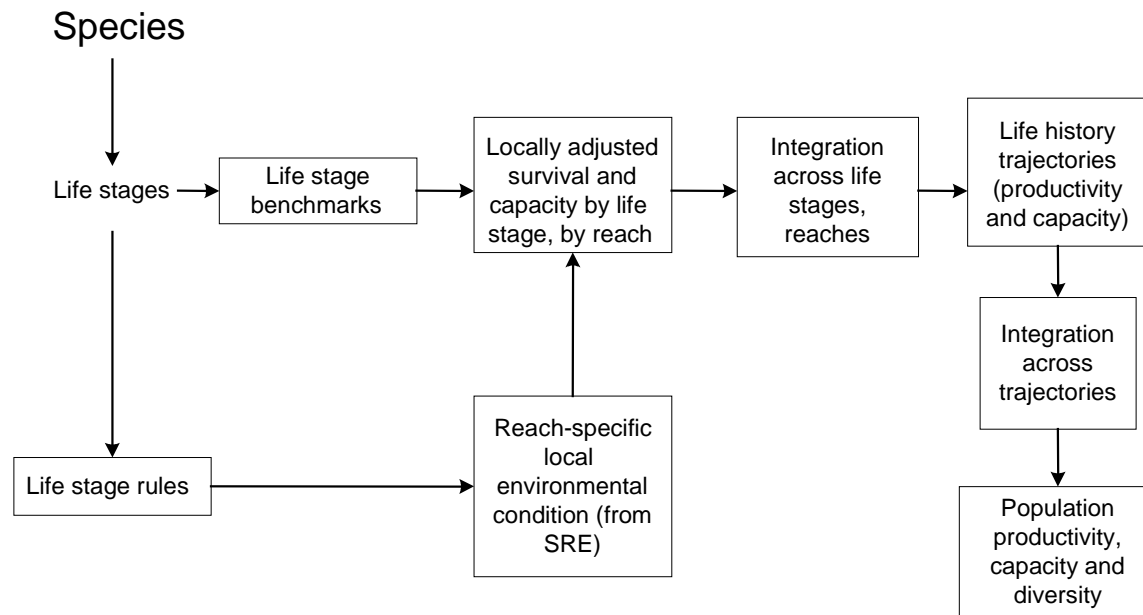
Species

Life stages

Life stage benchmarks

Locally adjusted survival and capacity by life stage, by reach

Integration across life stages, reaches

Life history trajectories (productivity and capacity)

Integration across trajectories

Population productivity, capacity and diversity

Life stage rules

Reach-specific local environmental condition (from SRE)